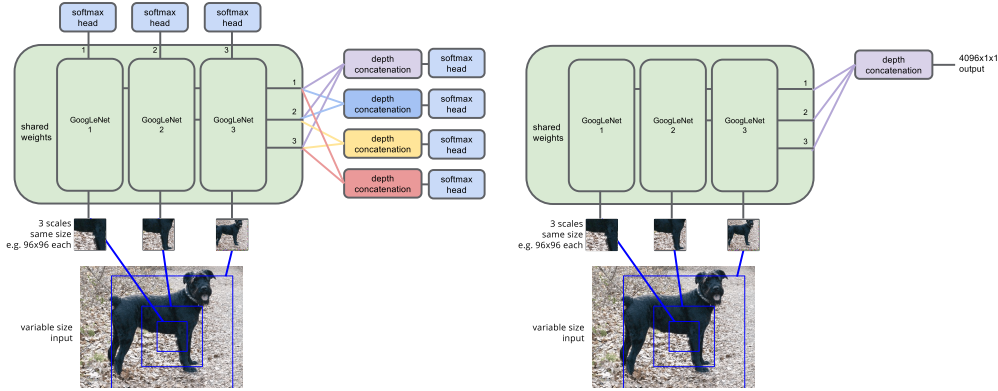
softmax head

softmax head

softmax head

1

2

3

shared weights

GoogLeNet 1

GoogLeNet 2

GoogLeNet 3

1

2

3

depth concatenation

softmax head

depth concatenation

softmax head

depth concatenation

softmax head

depth concatenation

softmax head

3 scales same size e.g. 96x96 each

variable size input

shared weights

GoogLeNet 1

GoogLeNet 2

GoogLeNet 3

1

2

3

depth concatenation

4096x1x1 output

3 scales same size e.g. 96x96 each

variable size input